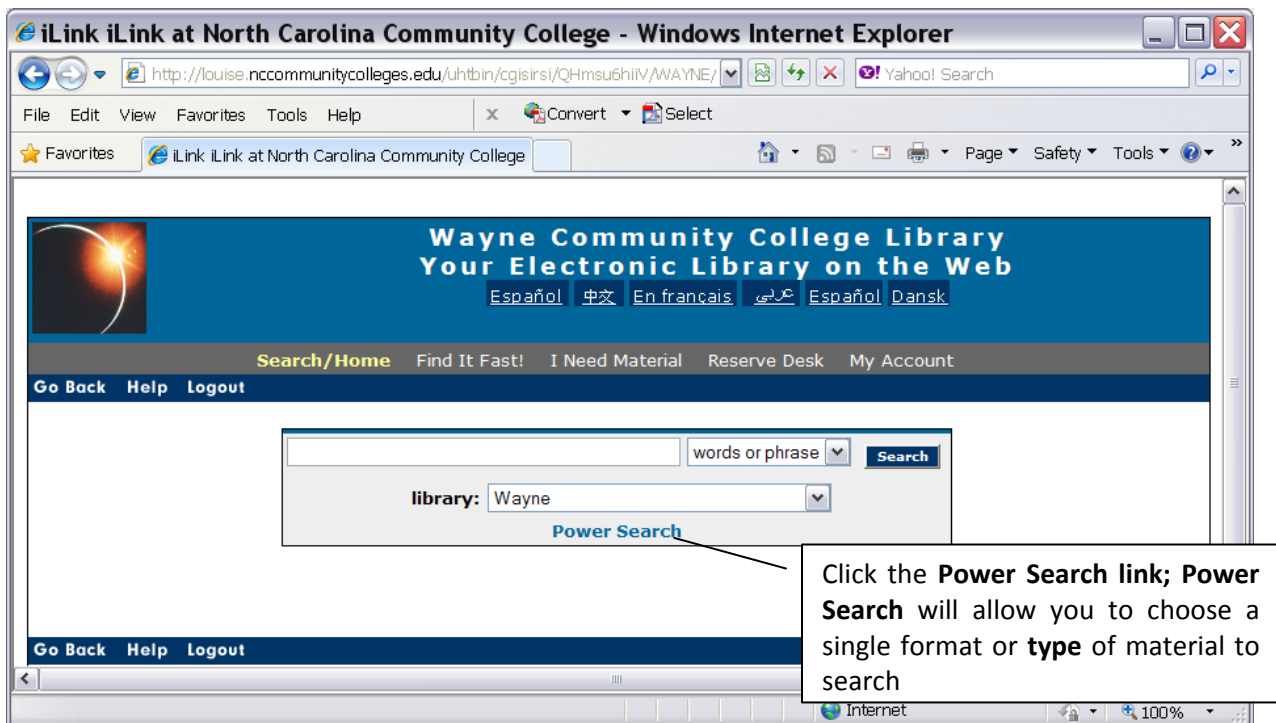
iLink iLink at North Carolina Community College - Windows Internet Explorer

http://louise.nccommunitycolleges.edu/uhtbin/cgisirsi/QHmsu6hiiV/WAYNE/

Yahoo! Search

File Edit View Favorites Tools Help

Convert Select

Favorites iLink iLink at North Carolina Community College

Page Safety Tools

Wayne Community College Library
Your Electronic Library on the Web
Español 中文 En français عربي Español Dansk

Search/Home Find It Fast! I Need Material Reserve Desk My Account

Go Back Help Logout

words or phrase Search

library: Wayne

Power Search

Click the **Power Search link; Power Search** will allow you to choose a single format or **type** of material to search

Go Back Help Logout

Internet 100%